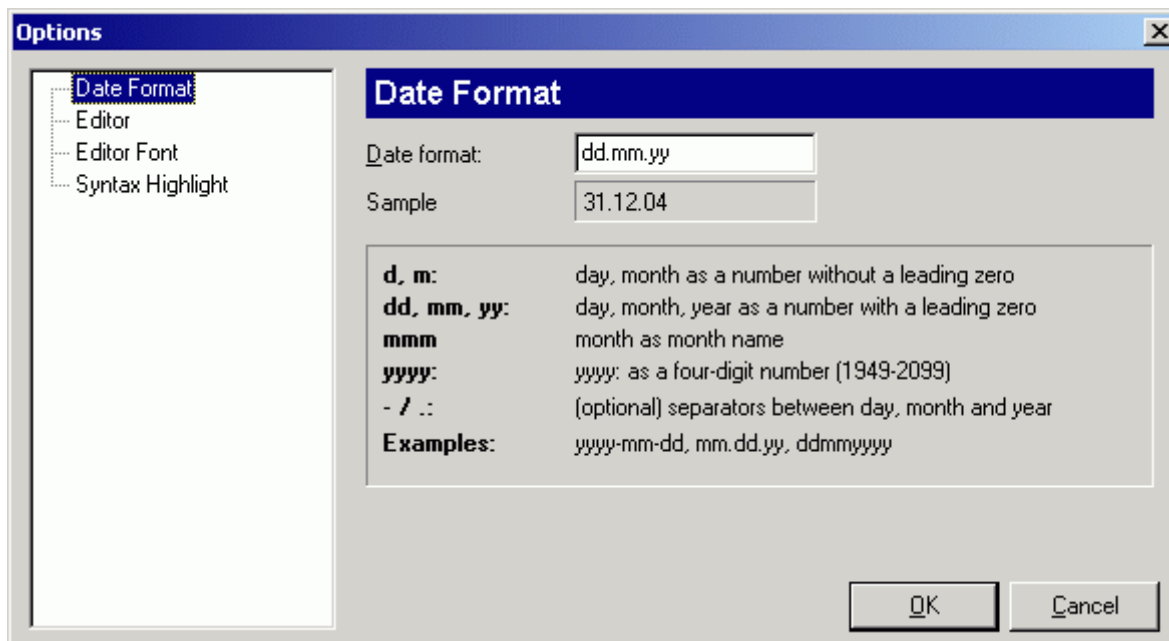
Options

Date Format
Editor
Editor Font
Syntax Highlight

Date Format

Date format: dd.mm.yy

Sample 31.12.04

| | |
|---|---|
| **d, m:** | day, month as a number without a leading zero |
| **dd, mm, yy:** | day, month, year as a number with a leading zero |
| **mmm** | month as month name |
| **yyyy:** | yyyy: as a four-digit number (1949-2099) |
| **- / .:** | (optional) separators between day, month and year |
| **Examples:** | yyyy-mm-dd, mm.dd.yy, ddmmyyyy |

OK Cancel